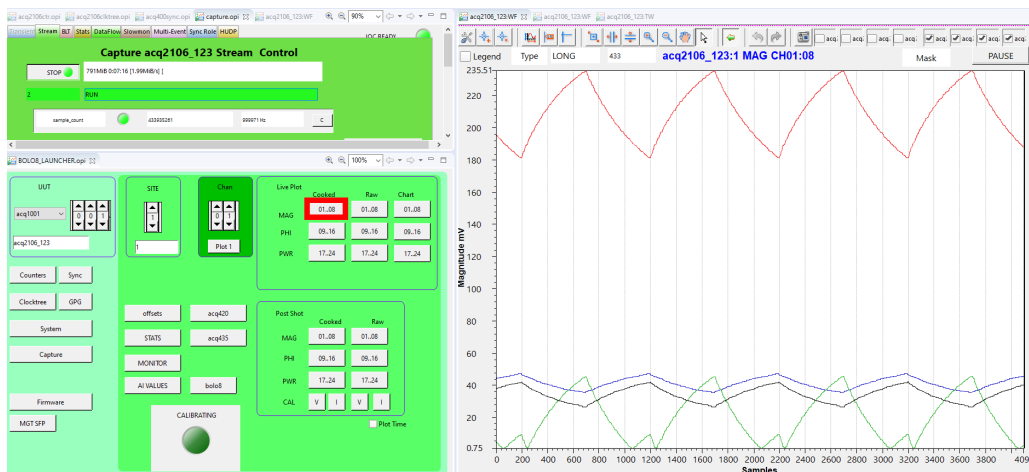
acq2106ctr.opi acq2106clktree.opi acq400sync.opi capture.opi acq2106_123:WF 90%

Transient Stream BLT Stats DataFlow Slowmon Multi-Event Sync Role HUDP IOC READY

Capture acq2106_123 Stream Control

STOP 791MiB 0:07:16 [1.99MiB/s] |

2 RUN

sample_count 433895261 999871 Hz C

BOLO8_LAUNCHER.opi 100%

UUT
acq1001 0 0 1
acq2106_123

SITE
1
1

Chan
0 1
Plot 1

Live Plot
Cooked Raw Chart
MAG 01..08 01..08 01..08
PHI 09..16 09..16 09..16
PWR 17..24 17..24 17..24

Counters Sync
Clocktree GPG
System
Capture
Firmware
MGT SFP

offsets acq420
STATS acq435
MONITOR
AI VALUES bolo8

CALIBRATING

Post Shot
Cooked Raw
MAG 01..08 01..08
PHI 09..16 09..16
PWR 17..24 17..24
CAL V I V I
Plot Time

acq2106_123:WF acq2106_123:WF acq2106_123:TW

acq. acq. acq. acq. acq. acq. acq. acq.

Legend Type LONG 433 acq2106_123:1 MAG CH01:08 Mask PAUSE

235.51
220
200
180
160
140
120
100
80
60
40
20
0.75

Magnitude mV

0 100 200 300 400 500 600 700 800 900 1000 1100 1200 1300 1400 1500 1600 1700 1800 1900 2000 2100 2200 2300 2400 2500 2600 2700 2800 2900 3000 3100 3200 3300 3400 3500 3600 3700 3800 3900 4000 409

Samples